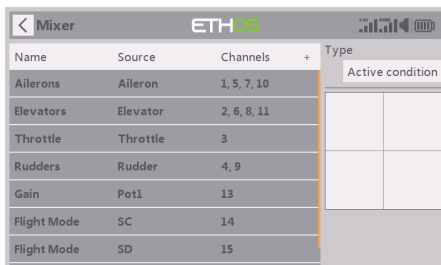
Mixer

ETHOS

| Name | Source | Channels | + |
|---|---|---|---|
| Ailerons | Aileron | 1, 5, 7, 10 | |
| Elevators | Elevator | 2, 6, 8, 11 | |
| Throttle | Throttle | 3 | |
| Rudders | Rudder | 4, 9 | |
| Gain | Pot1 | 13 | |
| Flight Mode | SC | 14 | |
| Flight Mode | SD | 15 | |

Type

Active condition